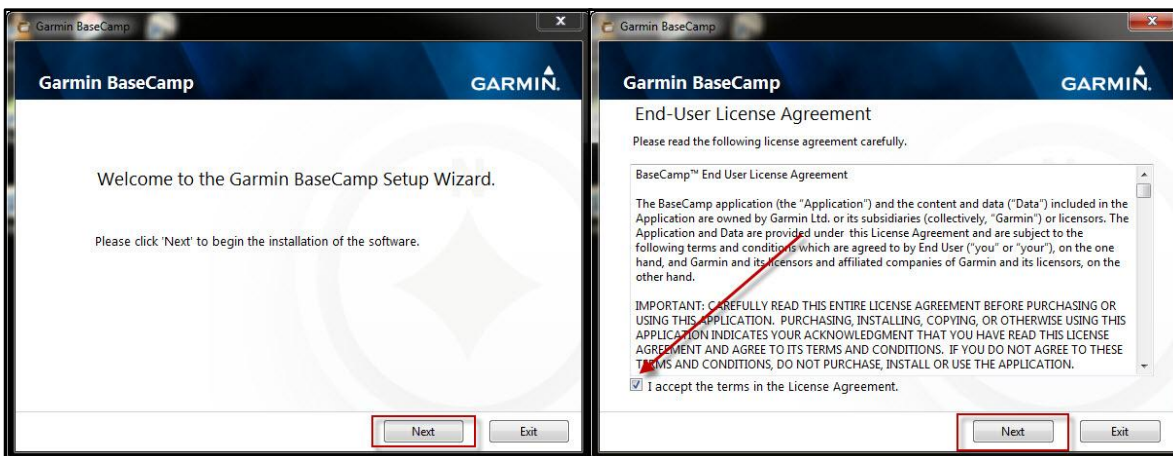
Garmin BaseCamp

Garmin BaseCamp

GARMIN.

Welcome to the Garmin BaseCamp Setup Wizard.

Please click 'Next' to begin the installation of the software.

Next

Exit

Garmin BaseCamp

Garmin BaseCamp

GARMIN.

End-User License Agreement

Please read the following license agreement carefully.

BaseCamp™ End User License Agreement

The BaseCamp application (the "Application") and the content and data ("Data") included in the Application are owned by Garmin Ltd. or its subsidiaries (collectively, "Garmin") or licensors. The Application and Data are provided under this License Agreement and are subject to the following terms and conditions which are agreed to by End User ("you" or "your"), on the one hand, and Garmin and its licensors and affiliated companies of Garmin and its licensors, on the other hand.

IMPORTANT: CAREFULLY READ THIS ENTIRE LICENSE AGREEMENT BEFORE PURCHASING OR USING THIS APPLICATION. PURCHASING, INSTALLING, COPYING, OR OTHERWISE USING THIS APPLICATION INDICATES YOUR ACKNOWLEDGMENT THAT YOU HAVE READ THIS LICENSE AGREEMENT AND AGREE TO ITS TERMS AND CONDITIONS. IF YOU DO NOT AGREE TO THESE TERMS AND CONDITIONS, DO NOT PURCHASE, INSTALL OR USE THE APPLICATION.

I accept the terms in the License Agreement.

Next

Exit